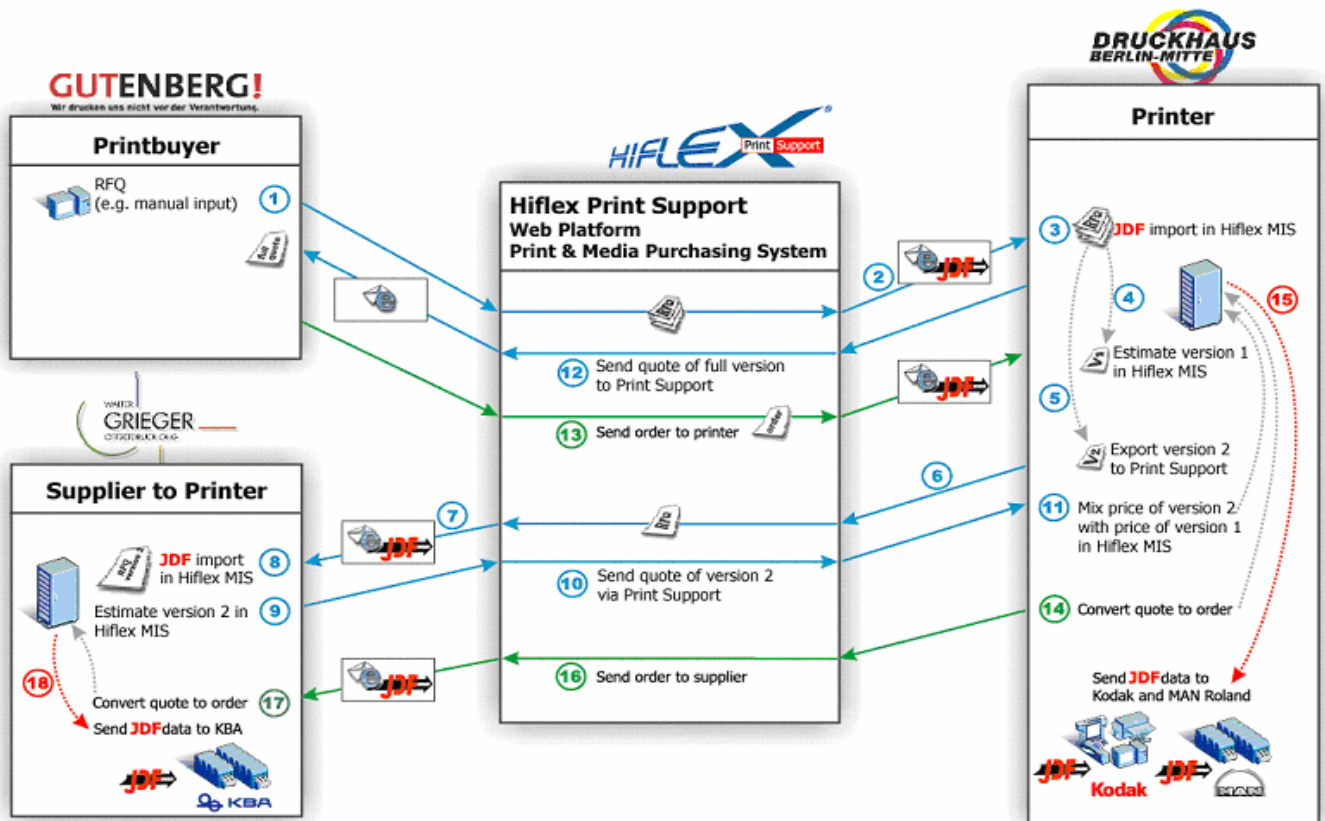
GUTENBERG!
Wir drucken uns nicht vor der Verantwortung.

Printbuyer

RFQ
(e.g. manual input)
1

full quote

WALTER
GRIEGER
OFFSETDRUCK OHG

Supplier to Printer

JDF import in Hiflex MIS
8

Estimate version 2 in Hiflex MIS
9

18

Convert quote to order
17

Send JDFdata to KBA

KBA

HIFLEX Print Support

Hiflex Print Support
Web Platform
Print & Media Purchasing System

12 Send quote of full version to Print Support

13 Send order to printer

10 Send quote of version 2 via Print Support

16 Send order to supplier

2
7
6

DRUCKHAUS
BERLIN-MITTE

Printer

3 JDF import in Hiflex MIS

4
15

Estimate version 1 in Hiflex MIS

5

Export version 2 to Print Support

11 Mix price of version 2 with price of version 1 in Hiflex MIS

14 Convert quote to order

Send JDFdata to Kodak and MAN Roland

Kodak

MAN